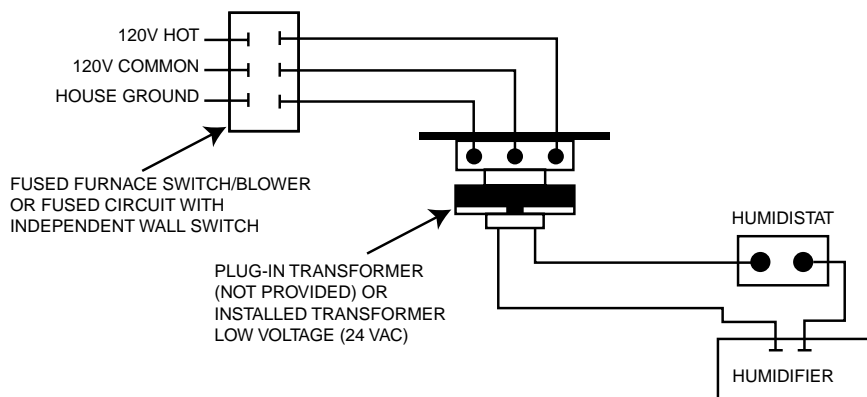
120V HOT
120V COMMON
HOUSE GROUND

FUSED FURNACE SWITCH/BLOWER OR FUSED CIRCUIT WITH INDEPENDENT WALL SWITCH

PLUG-IN TRANSFORMER (NOT PROVIDED) OR INSTALLED TRANSFORMER LOW VOLTAGE (24 VAC)

HUMIDISTAT

HUMIDIFIER